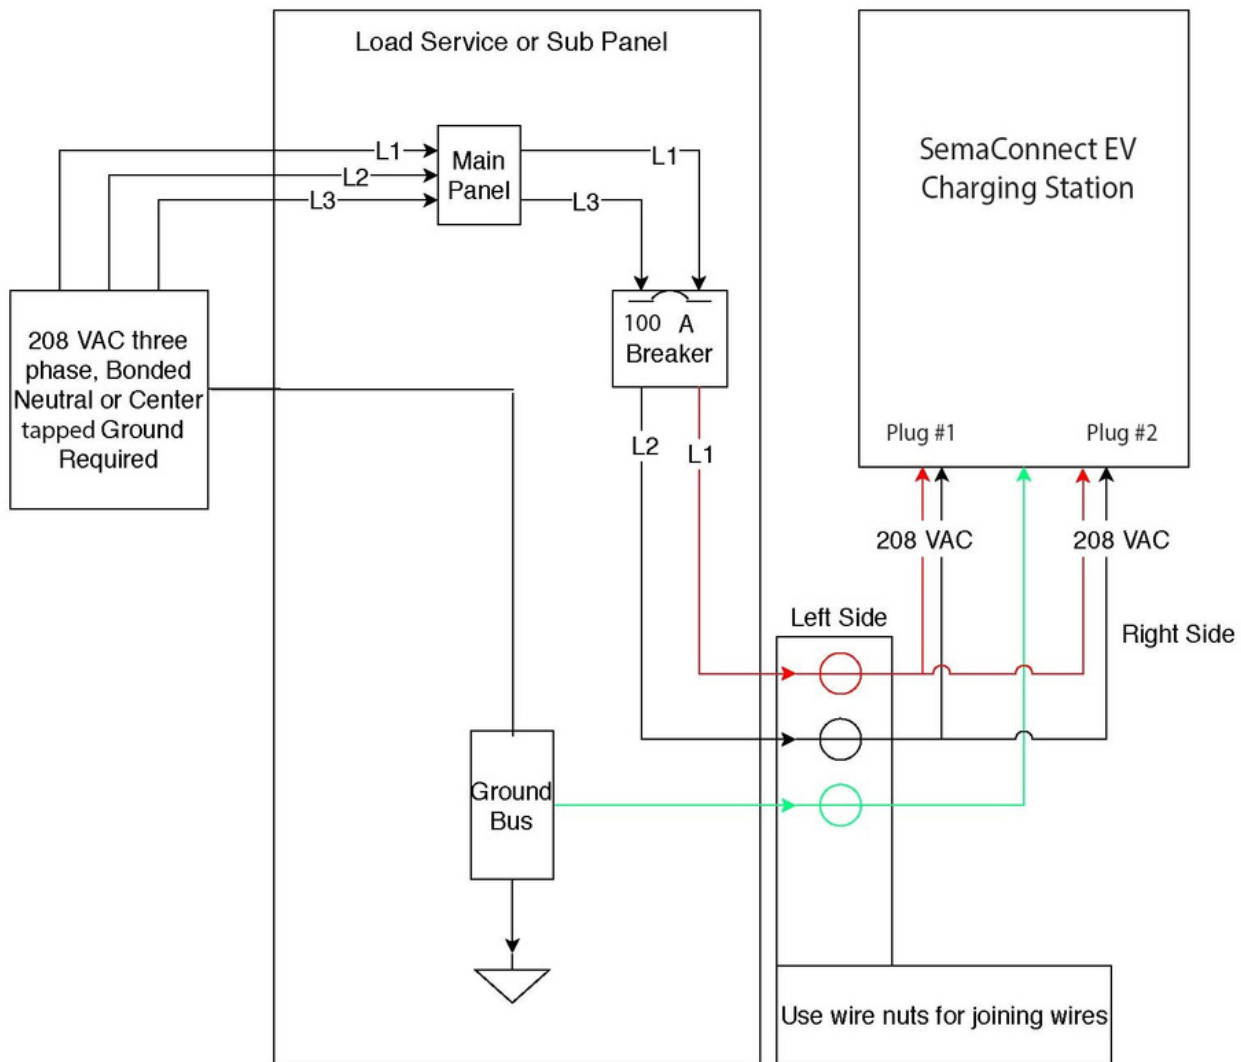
Load Service or Sub Panel

SemaConnect EV Charging Station

L1
L2
L3

Main Panel

L1
L3

208 VAC three phase, Bonded Neutral or Center tapped Ground Required

100 A Breaker

L2
L1

Plug #1
Plug #2

208 VAC
208 VAC

Left Side
Right Side

Ground Bus

Use wire nuts for joining wires